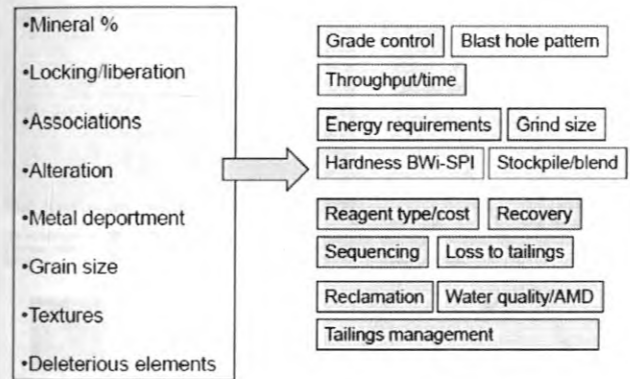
•Mineral %

•Locking/liberation

•Associations

•Alteration

•Metal deportment

•Grain size

•Textures

•Deleterious elements

Grade control
Blast hole pattern
Throughput/time

Energy requirements
Grind size
Hardness BWi-SPI
Stockpile/blend

Reagent type/cost
Recovery
Sequencing
Loss to tailings

Reclamation
Water quality/AMD
Tailings management